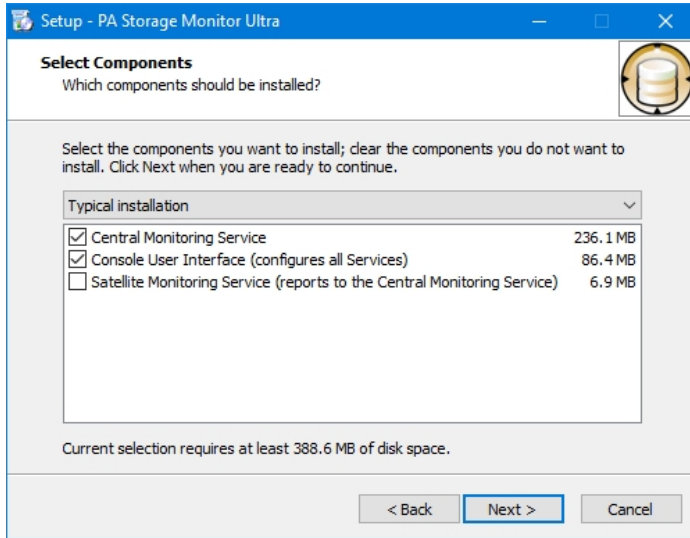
Setup - PA Storage Monitor Ultra

Select Components
Which components should be installed?

Select the components you want to install; clear the components you do not want to install. Click Next when you are ready to continue.

Typical installation

| | Component | Size |
|---|---|---|
| ☑ | Central Monitoring Service | 236.1 MB |
| ☑ | Console User Interface (configures all Services) | 86.4 MB |
| ☐ | Satellite Monitoring Service (reports to the Central Monitoring Service) | 6.9 MB |

Current selection requires at least 388.6 MB of disk space.

< Back   Next >   Cancel